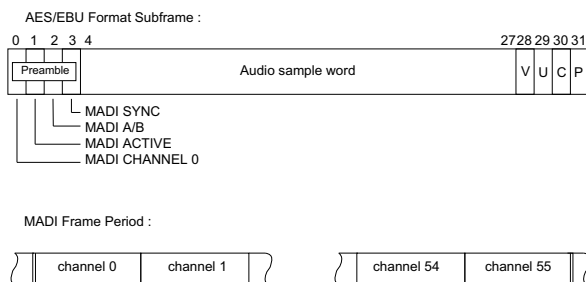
AES/EBU Format Subframe :

0 1 2 3 4 27 28 29 30 31

Preamble

Audio sample word

V U C P

MADI SYNC
MADI A/B
MADI ACTIVE
MADI CHANNEL 0

MADI Frame Period :

channel 0 channel 1 channel 54 channel 55